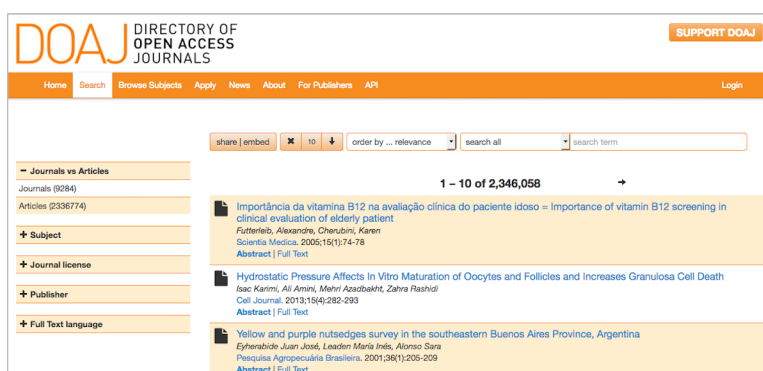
DOAJ DIRECTORY OF OPEN ACCESS JOURNALS

SUPPORT DOAJ

Home Search Browse Subjects Apply News About For Publishers API Login

share | embed ✖ 10 ↓ order by ... relevance search all search term

− Journals vs Articles
Journals (9284)
Articles (2336774)

+ Subject

+ Journal license

+ Publisher

+ Full Text language

1 – 10 of 2,346,058 →

Importância da vitamina B12 na avaliação clínica do paciente idoso = Importance of vitamin B12 screening in clinical evaluation of elderly patient
Futterleib, Alexandre, Cherubini, Karen
Scientia Medica. 2005;15(1):74-78
Abstract | Full Text

Hydrostatic Pressure Affects In Vitro Maturation of Oocytes and Follicles and Increases Granulosa Cell Death
Isac Karimi, Ali Amini, Mehri Azadbakht, Zahra Rashidi
Cell Journal. 2013;15(4):282-293
Abstract | Full Text

Yellow and purple nutsedges survey in the southeastern Buenos Aires Province, Argentina
Eyherabide Juan José, Leaden María Inés, Alonso Sara
Pesquisa Agropecuária Brasileira. 2001;36(1):205-209
Abstract | Full Text